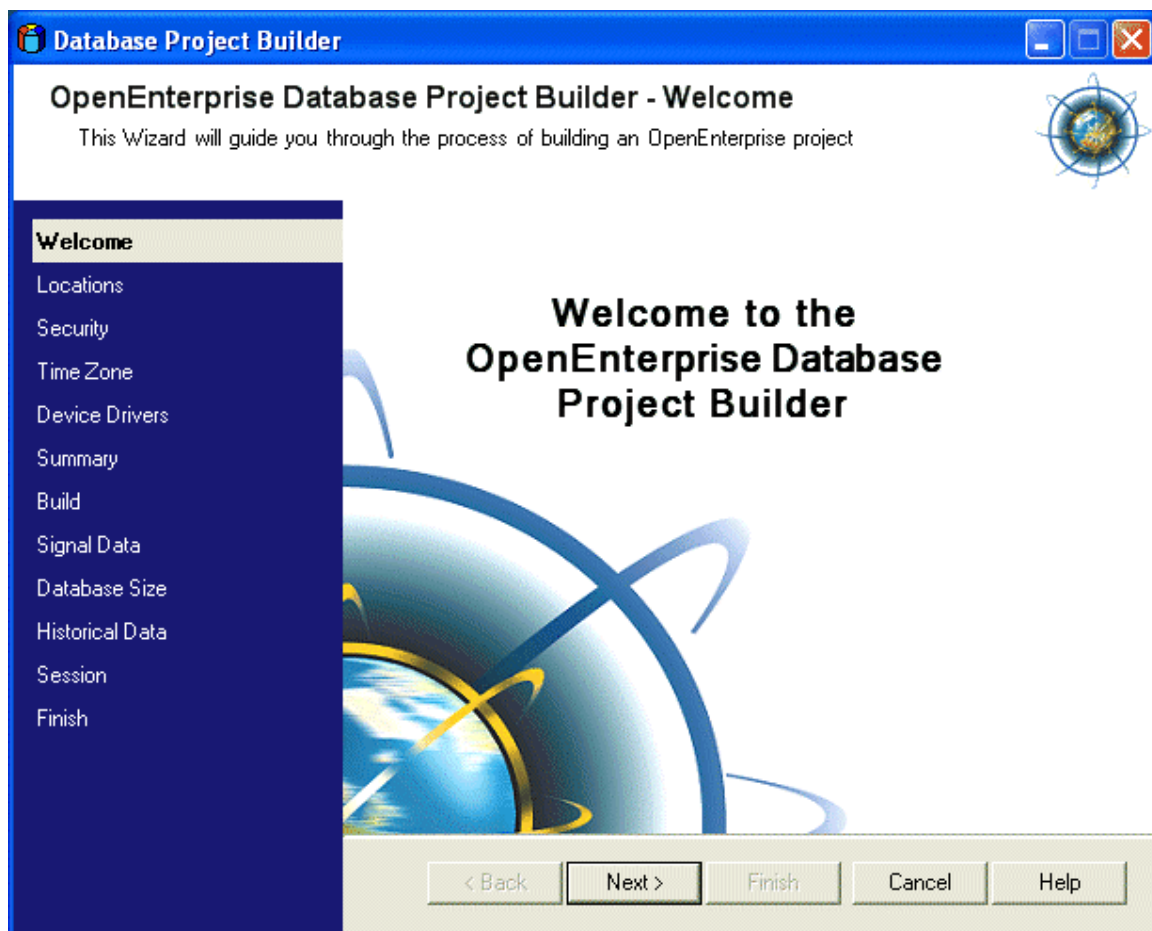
Database Project Builder

OpenEnterprise Database Project Builder - Welcome

This Wizard will guide you through the process of building an OpenEnterprise project

Welcome
Locations
Security
Time Zone
Device Drivers
Summary
Build
Signal Data
Database Size
Historical Data
Session
Finish

Welcome to the OpenEnterprise Database Project Builder

< Back   Next >   Finish   Cancel   Help